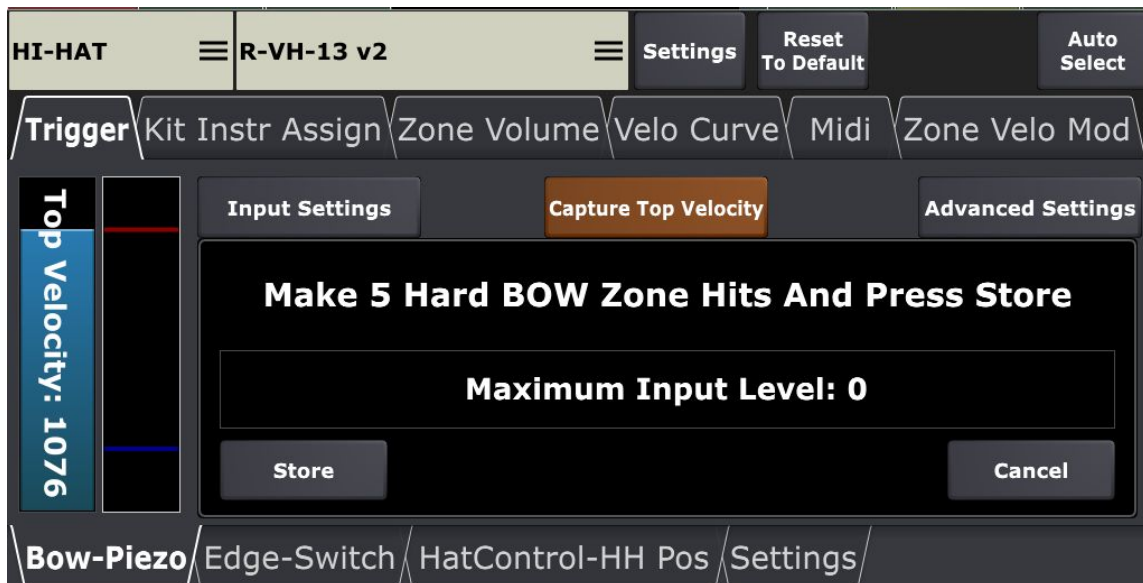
HI-HAT
R-VH-13 v2
Settings
Reset To Default
Auto Select

Trigger
Kit Instr Assign
Zone Volume
Velo Curve
Midi
Zone Velo Mod

Top Velocity: 1076

Input Settings
Capture Top Velocity
Advanced Settings

Make 5 Hard BOW Zone Hits And Press Store

Maximum Input Level: 0

Store
Cancel

Bow-Piezo
Edge-Switch
HatControl-HH Pos
Settings